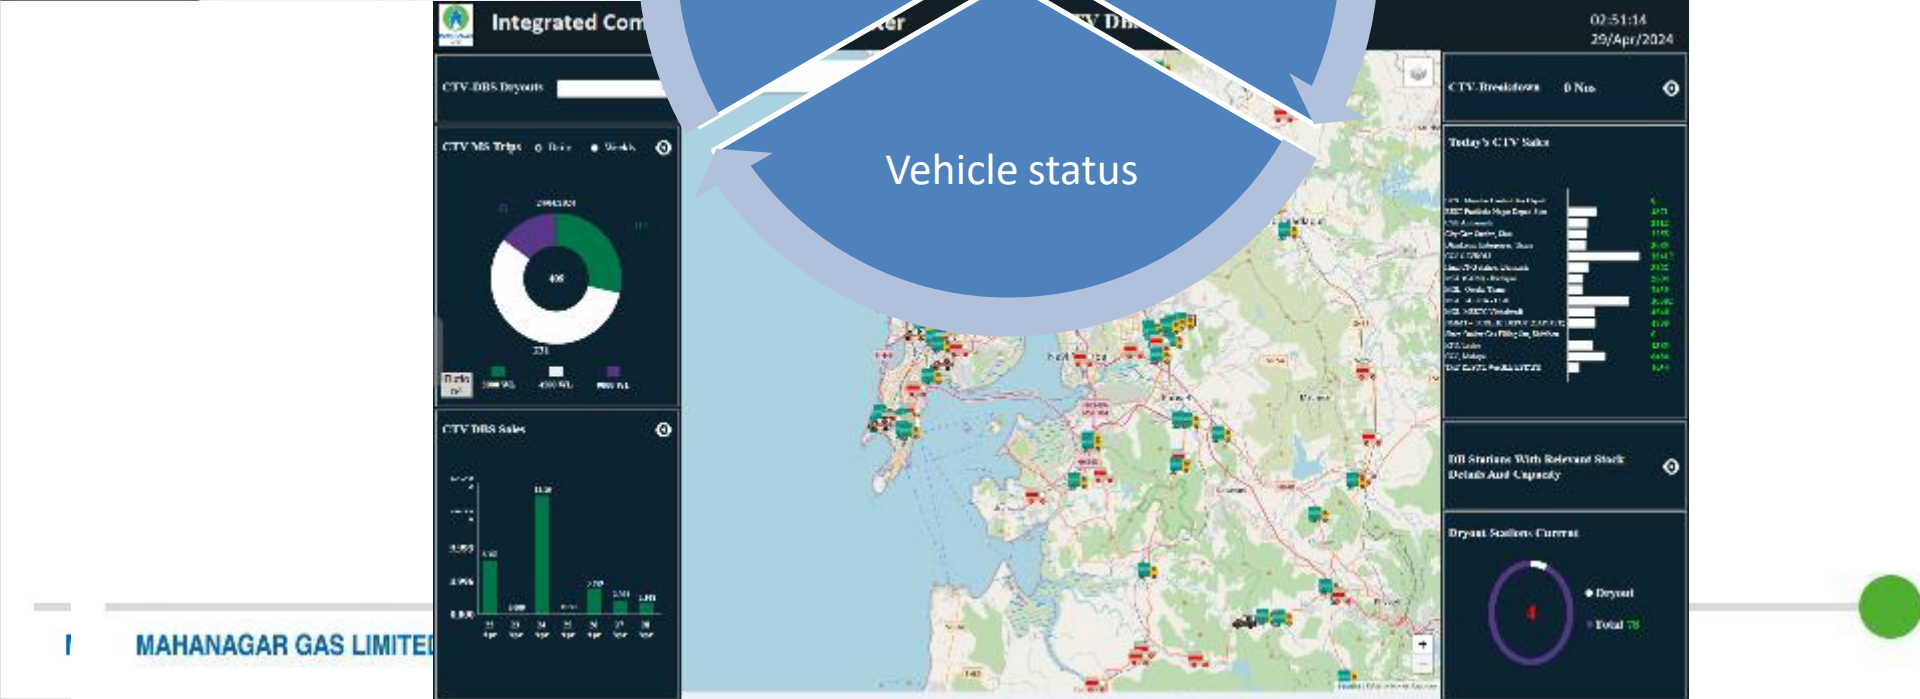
Integrated Com

ter

V Da

02:51:14
29/Apr/2024

CTV-DBS Dryouts

CTV-Breakdown 0 Nos

CTV MS Trips

Today's CTV Sales

Vehicle status

406

331

CTV DBS Sales

DB Stations With Relevant Stock Details And Capacity

Dryout Stations Current

Dryout

Total 78

MAHANAGAR GAS LIMITED